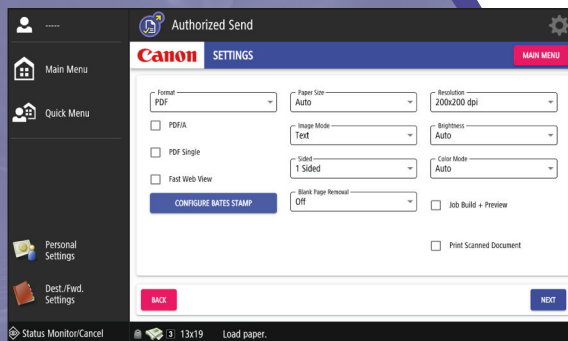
-----

Main Menu

Quick Menu

Personal Settings

Dest./Fwd. Settings

Authorized Send

Canon SETTINGS

MAIN MENU

Format
PDF

PDF/A

PDF Single

Fast Web View

CONFIGURE BATES STAMP

Paper Size
Auto

Image Mode
Text

Sided
1 Sided

Blank Page Removal
Off

Resolution
200x200 dpi

Brightness
Auto

Color Mode
Auto

Job Build + Preview

Print Scanned Document

BACK

NEXT

Status Monitor/Cancel

3 13x19 Load paper.